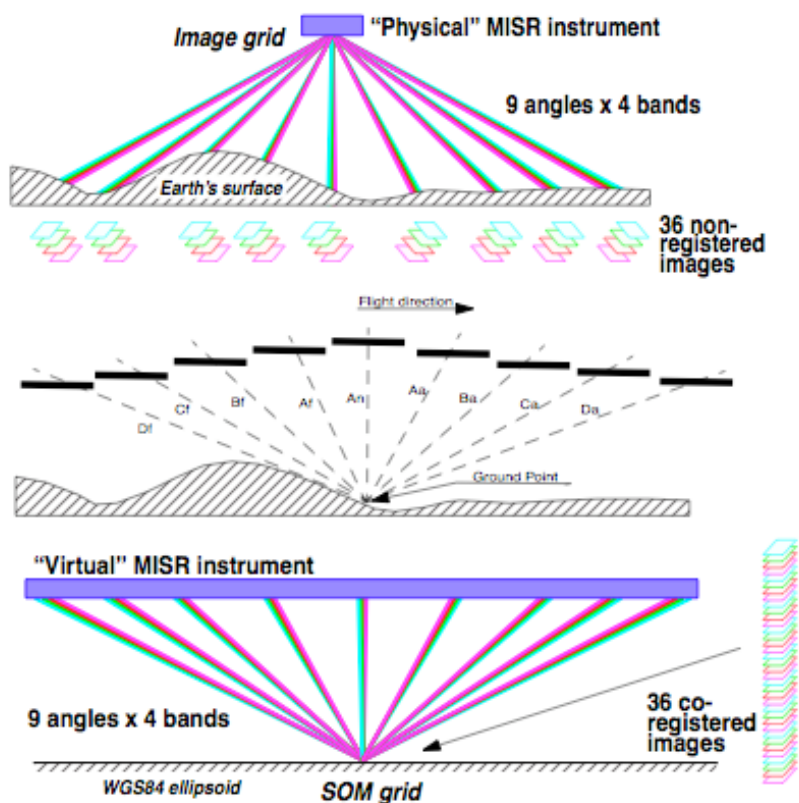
Image grid

"Physical" MISR instrument

9 angles x 4 bands

Earth's surface

36 non-registered images

Flight direction

Df

Cf

Bf

Af

An

Aa

Ba

Ca

Da

Ground Point

"Virtual" MISR instrument

9 angles x 4 bands

36 co-registered images

WGS84 ellipsoid

SOM grid